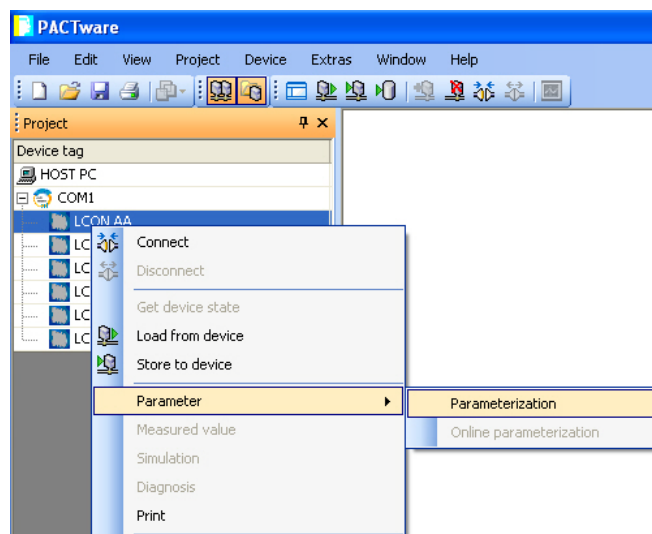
PACTware

File Edit View Project Device Extras Window Help

Project

Device tag

HOST PC

COM1

LCON AA

LC

LC

LC

LC

LC

Connect

Disconnect

Get device state

Load from device

Store to device

Parameter

Measured value

Simulation

Diagnosis

Print

Parameterization

Online parameterization